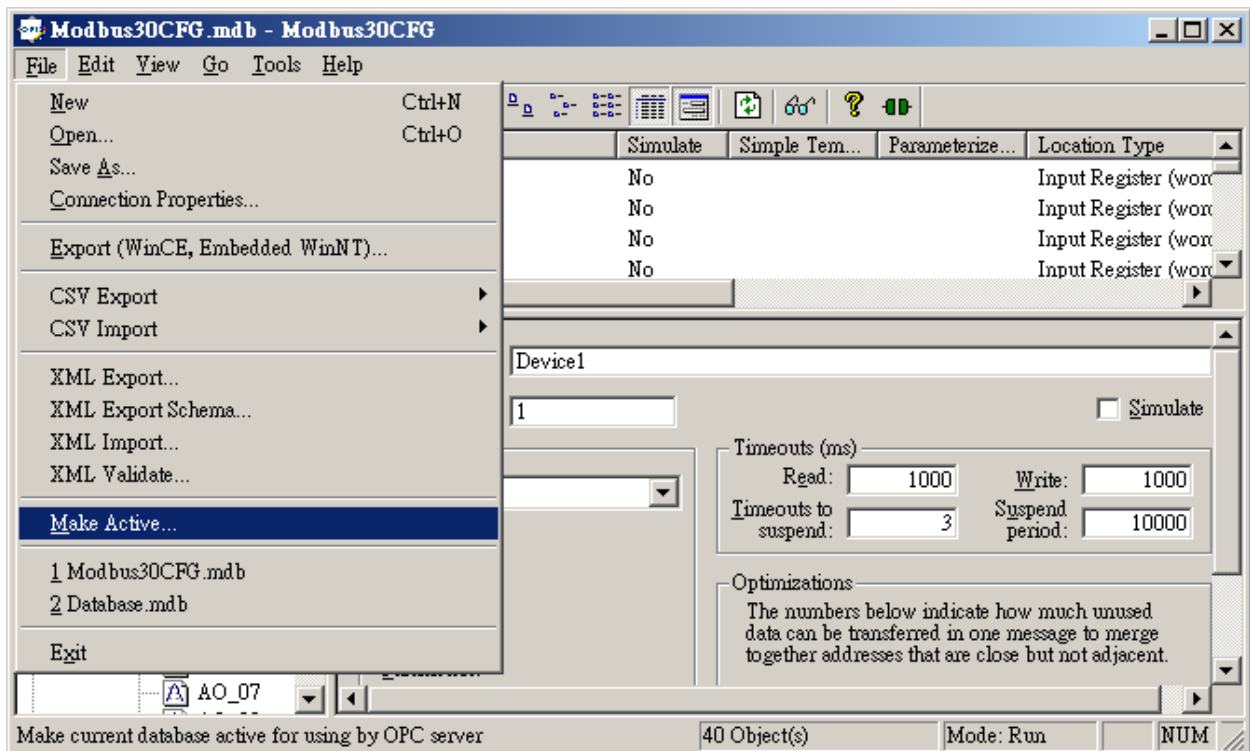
Modbus30CFG.mdb - Modbus30CFG

File Edit View Go Tools Help

New Ctrl+N
Open... Ctrl+O
Save As...
Connection Properties...
Export (WinCE, Embedded WinNT)...
CSV Export
CSV Import
XML Export...
XML Export Schema...
XML Import...
XML Validate...
Make Active...
1 Modbus30CFG.mdb
2 Database.mdb
Exit

| Simulate | Simple Tem... | Parameterize... | Location Type |
|---|---|---|---|
| No | | | Input Register (word |
| No | | | Input Register (word |
| No | | | Input Register (word |
| No | | | Input Register (word |

Device1

1

Simulate

Timeouts (ms)
Read: 1000
Write: 1000
Timeouts to suspend: 3
Suspend period: 10000

Optimizations
The numbers below indicate how much unused data can be transferred in one message to merge together addresses that are close but not adjacent.

AO_07

Make current database active for using by OPC server
40 Object(s)
Mode: Run
NUM